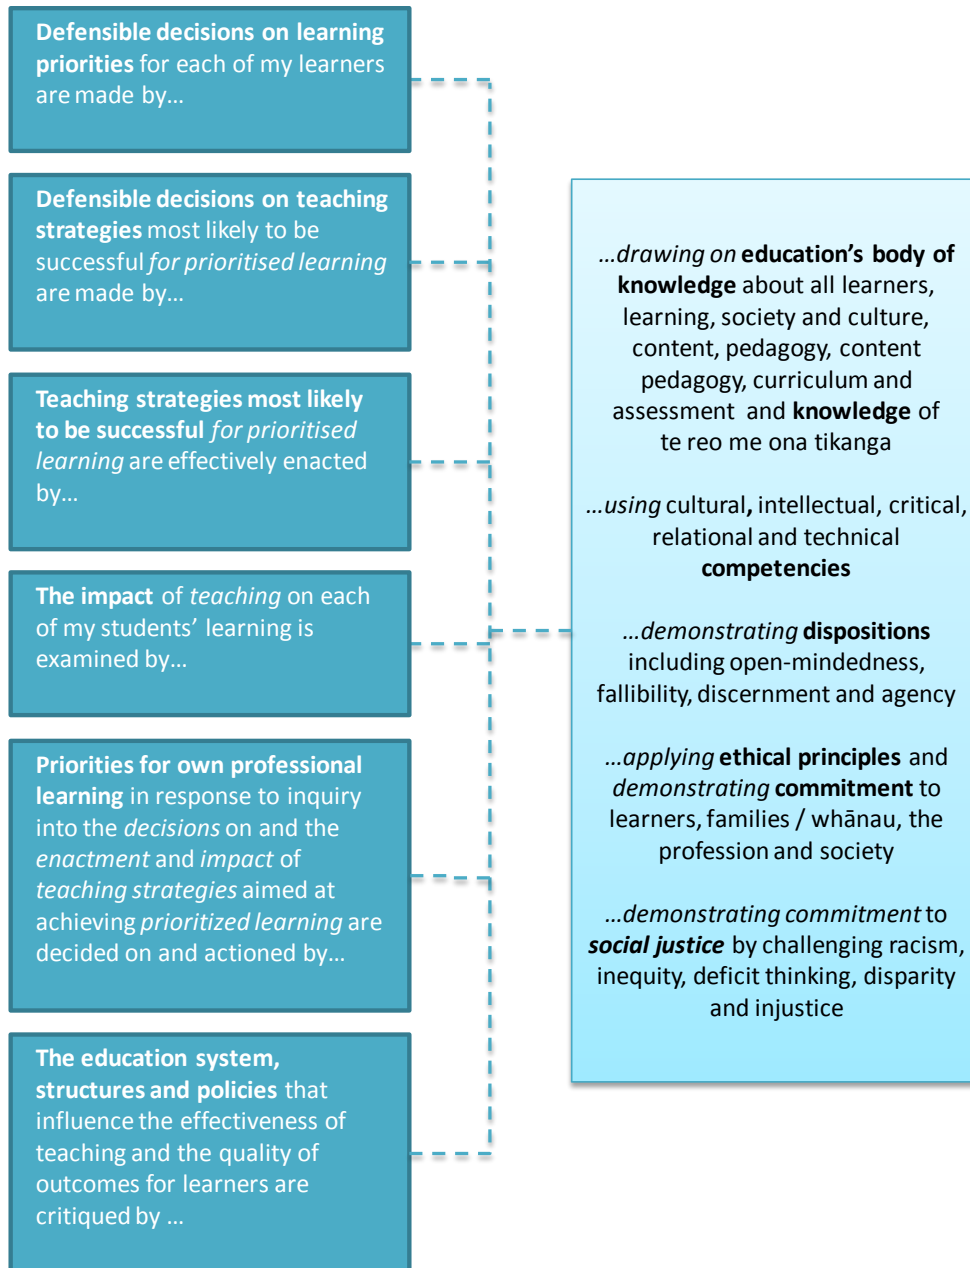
Defensible decisions on learning priorities for each of my learners are made by…

Defensible decisions on teaching strategies most likely to be successful for prioritised learning are made by…

Teaching strategies most likely to be successful for prioritised learning are effectively enacted by…

The impact of teaching on each of my students' learning is examined by…

Priorities for own professional learning in response to inquiry into the decisions on and the enactment and impact of teaching strategies aimed at achieving prioritized learning are decided on and actioned by…

The education system, structures and policies that influence the effectiveness of teaching and the quality of outcomes for learners are critiqued by …

…drawing on education's body of knowledge about all learners, learning, society and culture, content, pedagogy, content pedagogy, curriculum and assessment and knowledge of te reo me ona tikanga

…using cultural, intellectual, critical, relational and technical competencies

…demonstrating dispositions including open-mindedness, fallibility, discernment and agency

…applying ethical principles and demonstrating commitment to learners, families / whānau, the profession and society

…demonstrating commitment to social justice by challenging racism, inequity, deficit thinking, disparity and injustice